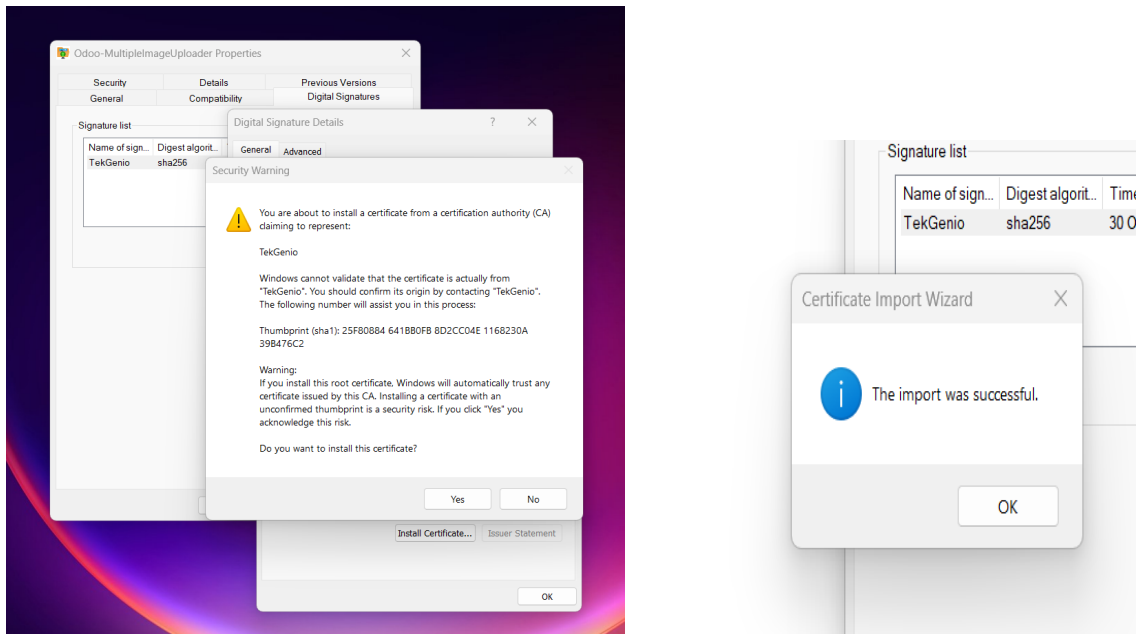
Odoo-MultipleImageUploader Properties

| Security | Details | Previous Versions |
|---|---|---|
| General | Compatibility | Digital Signatures |

Signature list

| Name of sign... | Digest algorit... |
|---|---|
| TekGenio | sha256 |

Digital Signature Details ? ×

General Advanced

Security Warning

You are about to install a certificate from a certification authority (CA) claiming to represent:

TekGenio

Windows cannot validate that the certificate is actually from "TekGenio". You should confirm its origin by contacting "TekGenio". The following number will assist you in this process:

Thumbprint (sha1): 25F80884 641BB0FB 8D2CC04E 1168230A 39B476C2

Warning:
If you install this root certificate, Windows will automatically trust any certificate issued by this CA. Installing a certificate with an unconfirmed thumbprint is a security risk. If you click "Yes" you acknowledge this risk.

Do you want to install this certificate?

Yes No

Install Certificate... Issuer Statement

OK

Signature list

| Name of sign... | Digest algorit... | Time |
|---|---|---|
| TekGenio | sha256 | 30 O |

Certificate Import Wizard ×

The import was successful.

OK